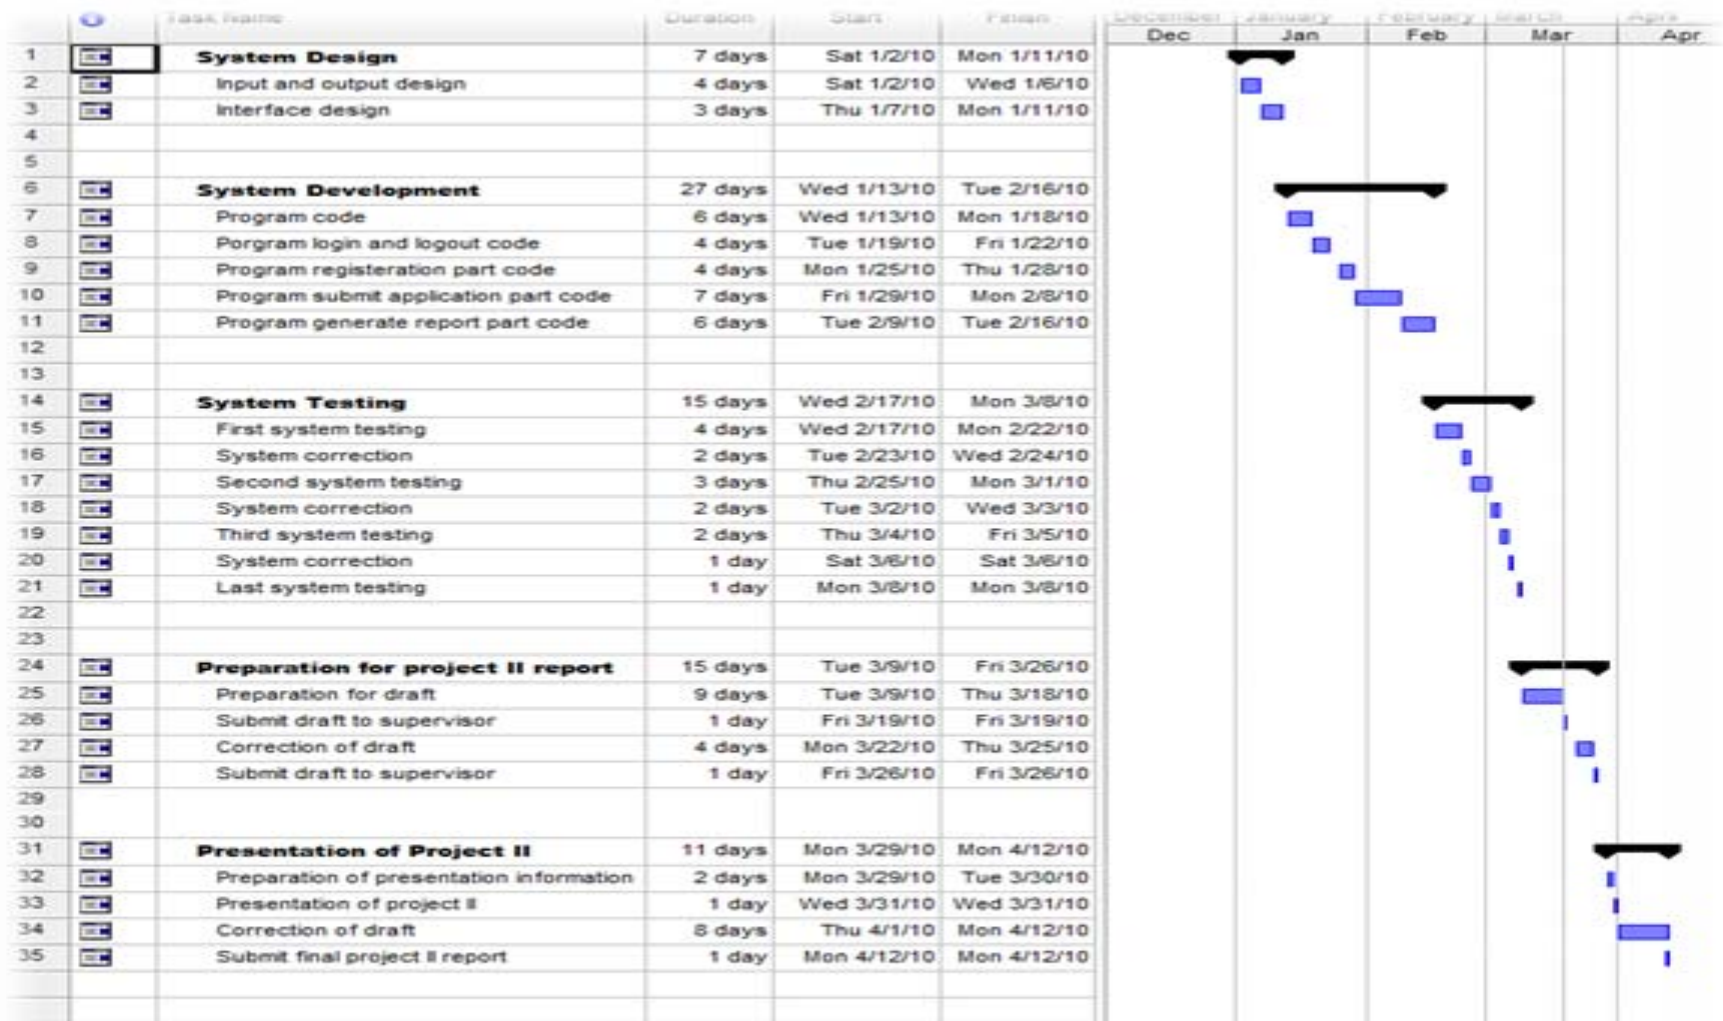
| | | Task Name | Duration | Start | Finish |
|---|---|---|---|---|---|
| 1 | | System Design | 7 days | Sat 1/2/10 | Mon 1/11/10 |
| 2 | | Input and output design | 4 days | Sat 1/2/10 | Wed 1/6/10 |
| 3 | | Interface design | 3 days | Thu 1/7/10 | Mon 1/11/10 |
| 4 | | | | | |
| 5 | | | | | |
| 6 | | System Development | 27 days | Wed 1/13/10 | Tue 2/16/10 |
| 7 | | Program code | 6 days | Wed 1/13/10 | Mon 1/18/10 |
| 8 | | Porgram login and logout code | 4 days | Tue 1/19/10 | Fri 1/22/10 |
| 9 | | Program registeration part code | 4 days | Mon 1/25/10 | Thu 1/28/10 |
| 10 | | Program submit application part code | 7 days | Fri 1/29/10 | Mon 2/8/10 |
| 11 | | Program generate report part code | 6 days | Tue 2/9/10 | Tue 2/16/10 |
| 12 | | | | | |
| 13 | | | | | |
| 14 | | System Testing | 15 days | Wed 2/17/10 | Mon 3/8/10 |
| 15 | | First system testing | 4 days | Wed 2/17/10 | Mon 2/22/10 |
| 16 | | System correction | 2 days | Tue 2/23/10 | Wed 2/24/10 |
| 17 | | Second system testing | 3 days | Thu 2/25/10 | Mon 3/1/10 |
| 18 | | System correction | 2 days | Tue 3/2/10 | Wed 3/3/10 |
| 19 | | Third system testing | 2 days | Thu 3/4/10 | Fri 3/5/10 |
| 20 | | System correction | 1 day | Sat 3/6/10 | Sat 3/6/10 |
| 21 | | Last system testing | 1 day | Mon 3/8/10 | Mon 3/8/10 |
| 22 | | | | | |
| 23 | | | | | |
| 24 | | Preparation for project II report | 15 days | Tue 3/9/10 | Fri 3/26/10 |
| 25 | | Preparation for draft | 9 days | Tue 3/9/10 | Thu 3/18/10 |
| 26 | | Submit draft to supervisor | 1 day | Fri 3/19/10 | Fri 3/19/10 |
| 27 | | Correction of draft | 4 days | Mon 3/22/10 | Thu 3/25/10 |
| 28 | | Submit draft to supervisor | 1 day | Fri 3/26/10 | Fri 3/26/10 |
| 29 | | | | | |
| 30 | | | | | |
| 31 | | Presentation of Project II | 11 days | Mon 3/29/10 | Mon 4/12/10 |
| 32 | | Preparation of presentation information | 2 days | Mon 3/29/10 | Tue 3/30/10 |
| 33 | | Presentation of project II | 1 day | Wed 3/31/10 | Wed 3/31/10 |
| 34 | | Correction of draft | 8 days | Thu 4/1/10 | Mon 4/12/10 |
| 35 | | Submit final project II report | 1 day | Mon 4/12/10 | Mon 4/12/10 |

December January February March April
Dec Jan Feb Mar Apr